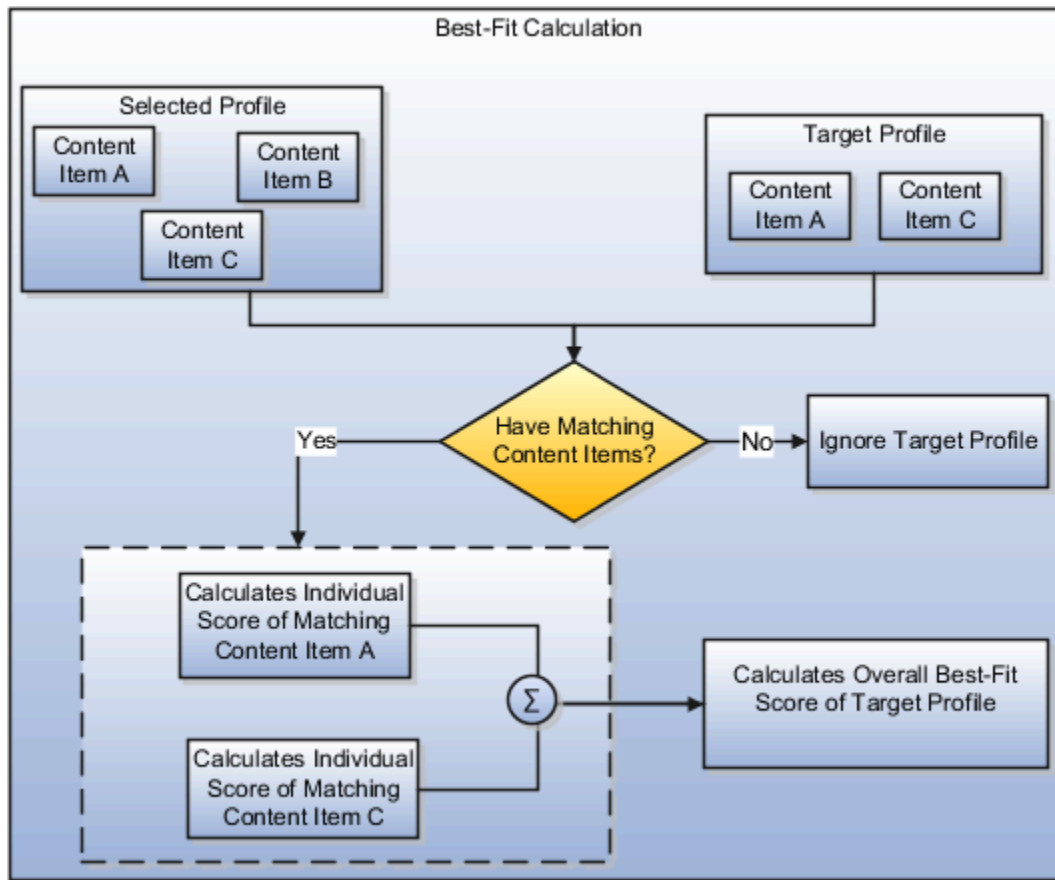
Best-Fit Calculation

Selected Profile

Content Item A

Content Item B

Content Item C

Target Profile

Content Item A

Content Item C

Have Matching Content Items?

Yes

No

Ignore Target Profile

Calculates Individual Score of Matching Content Item A

$\Sigma$

Calculates Individual Score of Matching Content Item C

Calculates Overall Best-Fit Score of Target Profile